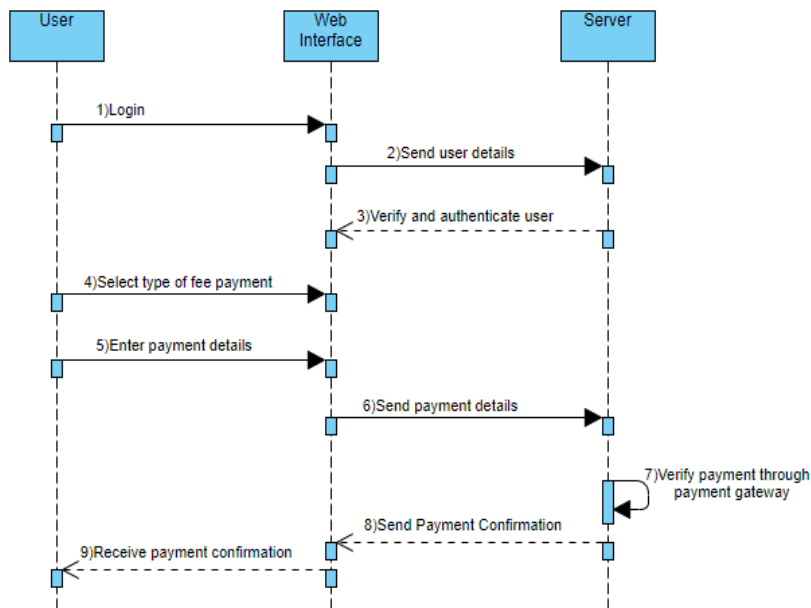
User

Web Interface

Server

1)Login

2)Send user details

3)Verify and authenticate user

4)Select type of fee payment

5)Enter payment details

6)Send payment details

7)Verify payment through payment gateway

8)Send Payment Confirmation

9)Receive payment confirmation